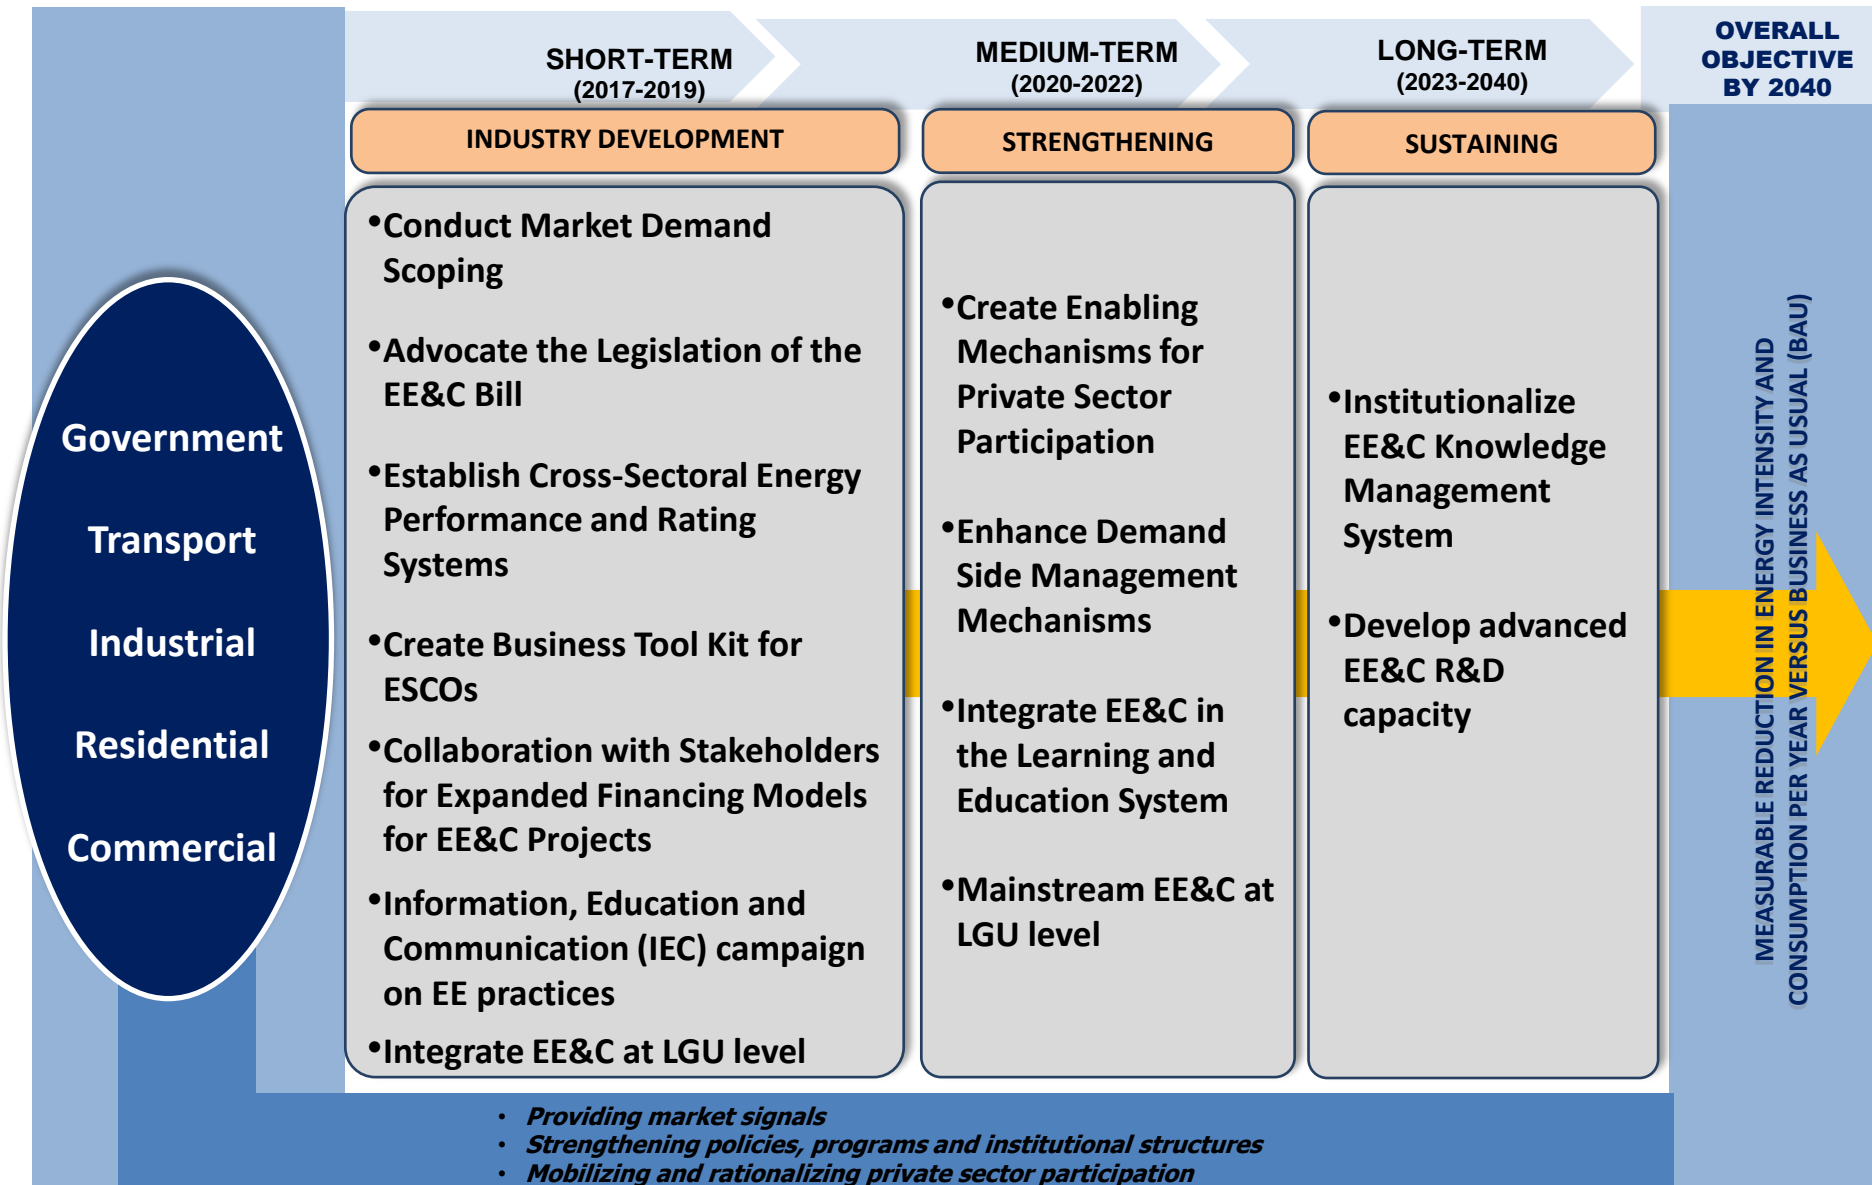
SHORT-TERM
(2017-2019)

MEDIUM-TERM
(2020-2022)

LONG-TERM
(2023-2040)

OVERALL OBJECTIVE BY 2040

Government

Transport

Industrial

Residential

Commercial

INDUSTRY DEVELOPMENT

•Conduct Market Demand Scoping

•Advocate the Legislation of the EE&C Bill

•Establish Cross-Sectoral Energy Performance and Rating Systems

•Create Business Tool Kit for ESCOs

•Collaboration with Stakeholders for Expanded Financing Models for EE&C Projects

•Information, Education and Communication (IEC) campaign on EE practices

•Integrate EE&C at LGU level

STRENGTHENING

•Create Enabling Mechanisms for Private Sector Participation

•Enhance Demand Side Management Mechanisms

•Integrate EE&C in the Learning and Education System

•Mainstream EE&C at LGU level

SUSTAINING

•Institutionalize EE&C Knowledge Management System

•Develop advanced EE&C R&D capacity

MEASURABLE REDUCTION IN ENERGY INTENSITY AND CONSUMPTION PER YEAR VERSUS BUSINESS AS USUAL (BAU)

• Providing market signals
• Strengthening policies, programs and institutional structures
• Mobilizing and rationalizing private sector participation